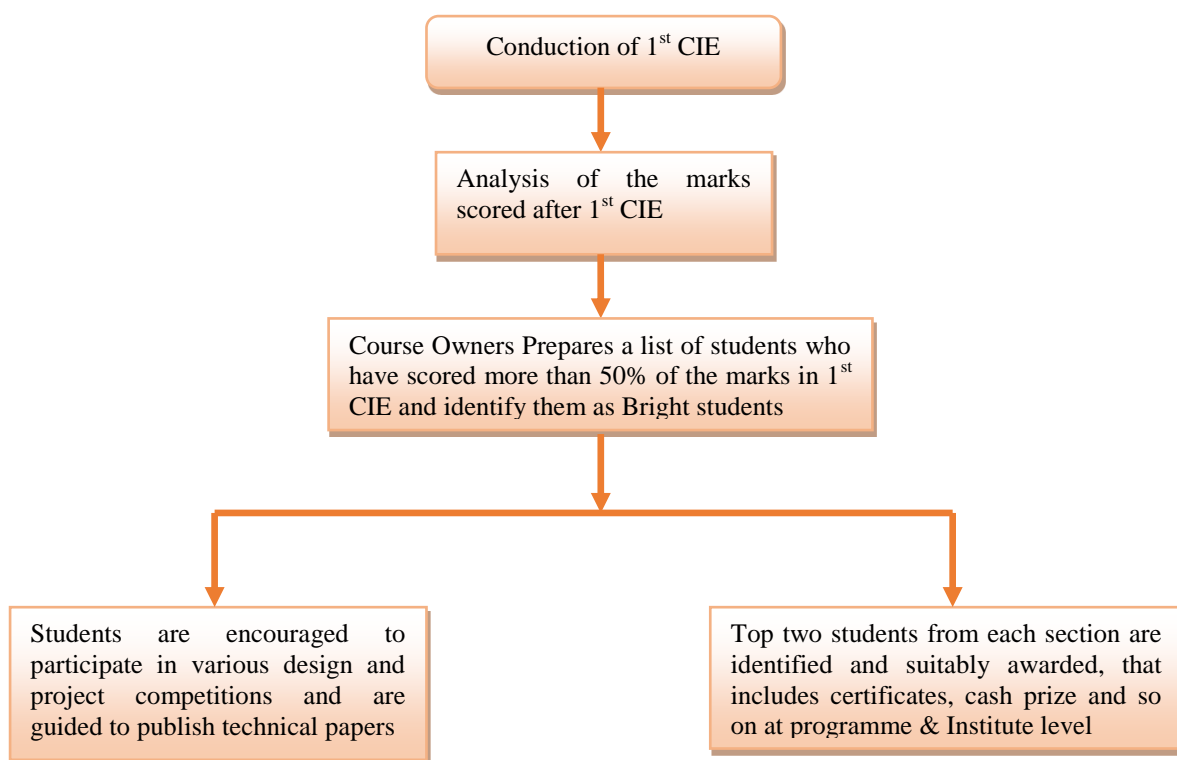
Conduction of 1$^{st}$ CIE

Analysis of the marks scored after 1$^{st}$ CIE

Course Owners Prepares a list of students who have scored more than 50% of the marks in 1$^{st}$ CIE and identify them as Bright students

Students are encouraged to participate in various design and project competitions and are guided to publish technical papers

Top two students from each section are identified and suitably awarded, that includes certificates, cash prize and so on at programme & Institute level